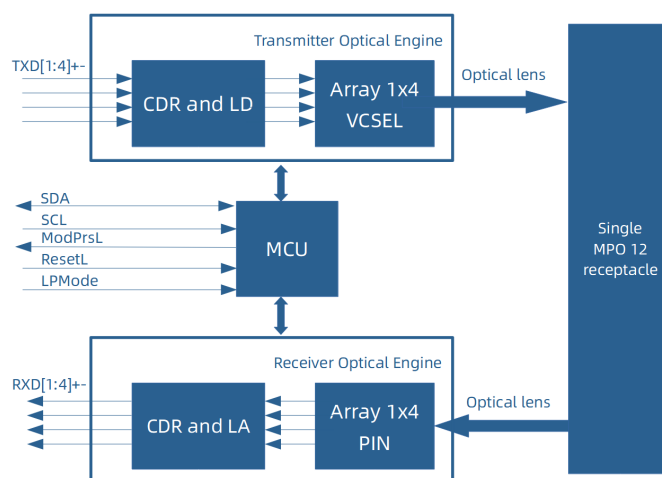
Transmitter Optical Engine
TXD[1:4]+-
CDR and LD
Array 1x4
VCSEL
Optical lens
SDA
SCL
ModPrsL
ResetL
LPMode
MCU
Single
MPO 12
receptacle
Receiver Optical Engine
RXD[1:4]+-
CDR and LA
Array 1x4
PIN
Optical lens